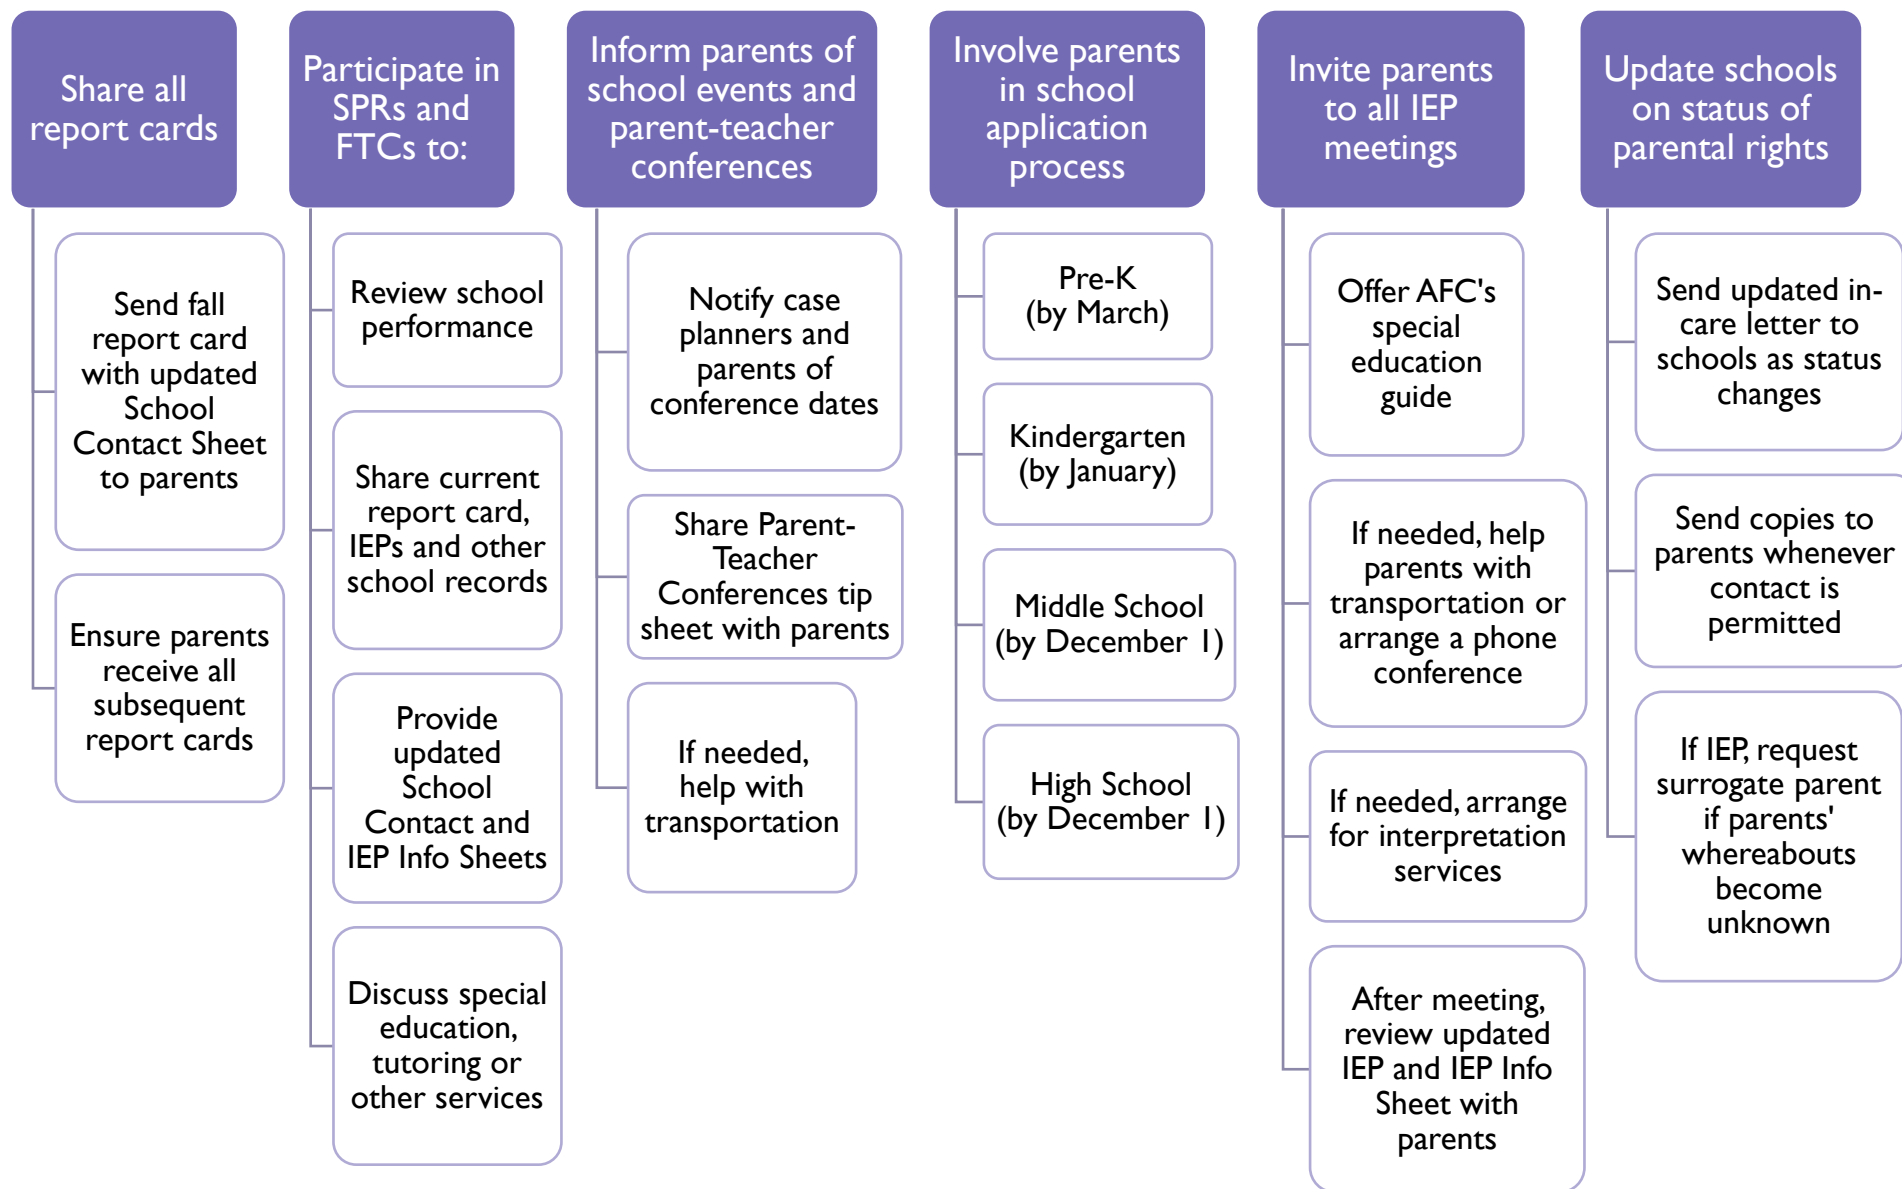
Share all report cards

Send fall report card with updated School Contact Sheet to parents

Ensure parents receive all subsequent report cards

Participate in SPRs and FTCs to:

Review school performance

Share current report card, IEPs and other school records

Provide updated School Contact and IEP Info Sheets

Discuss special education, tutoring or other services

Inform parents of school events and parent-teacher conferences

Notify case planners and parents of conference dates

Share Parent-Teacher Conferences tip sheet with parents

If needed, help with transportation

Involve parents in school application process

Pre-K (by March)

Kindergarten (by January)

Middle School (by December 1)

High School (by December 1)

Invite parents to all IEP meetings

Offer AFC's special education guide

If needed, help parents with transportation or arrange a phone conference

If needed, arrange for interpretation services

After meeting, review updated IEP and IEP Info Sheet with parents

Update schools on status of parental rights

Send updated in-care letter to schools as status changes

Send copies to parents whenever contact is permitted

If IEP, request surrogate parent if parents' whereabouts become unknown